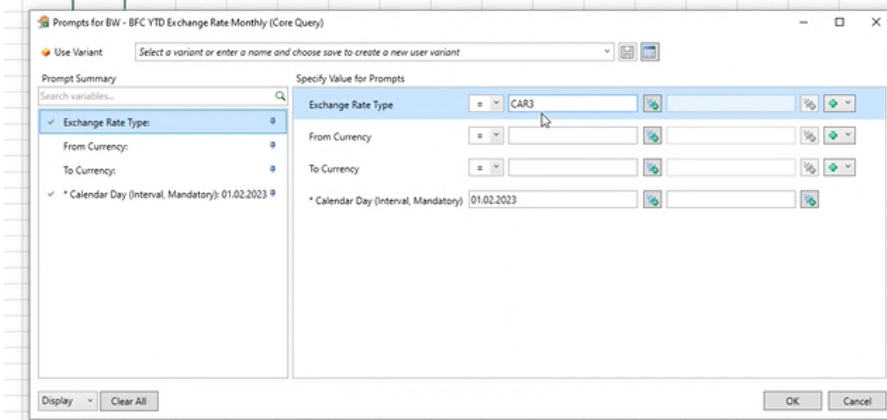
Prompts for BW - BFC YTD Exchange Rate Monthly (Core Query)

Use Variant
Select a variant or enter a name and choose save to create a new user variant

Prompt Summary
Search variables...
✓ Exchange Rate Type:
From Currency:
To Currency:
✓ * Calendar Day (Interval, Mandatory): 01.02.2023

Specify Value for Prompts
Exchange Rate Type = CAR3
From Currency =
To Currency =
* Calendar Day (Interval, Mandatory) 01.02.2023

Display
Clear All
OK
Cancel